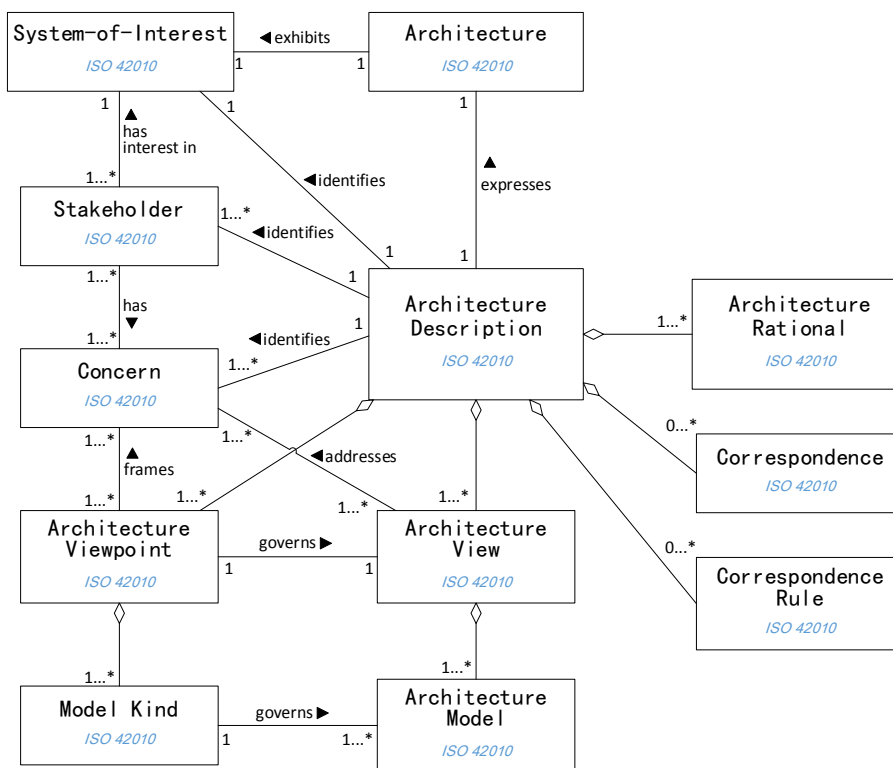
System-of-Interest
ISO 42010

◀ exhibits
1
1

Architecture
ISO 42010

1
▲
has
interest in
1...*

1
◀ identifies
1

1
▲
expresses
1

Stakeholder
ISO 42010

1...*
◀ identifies
1

1...*
has
▼
1...*

Architecture
Description
ISO 42010

1...*

Architecture
Rational
ISO 42010

Concern
ISO 42010

1
◀ identifies
1...*

1...*
▲
frames
1...*

1...*
◀ addresses
1...*

0...*

Correspondence
ISO 42010

1...*
1...*

Architecture
Viewpoint
ISO 42010

governs ▶
1
1

Architecture
View
ISO 42010

0...*

Correspondence
Rule
ISO 42010

1...*
1...*

Model Kind
ISO 42010

governs ▶
1
1...*

Architecture
Model
ISO 42010